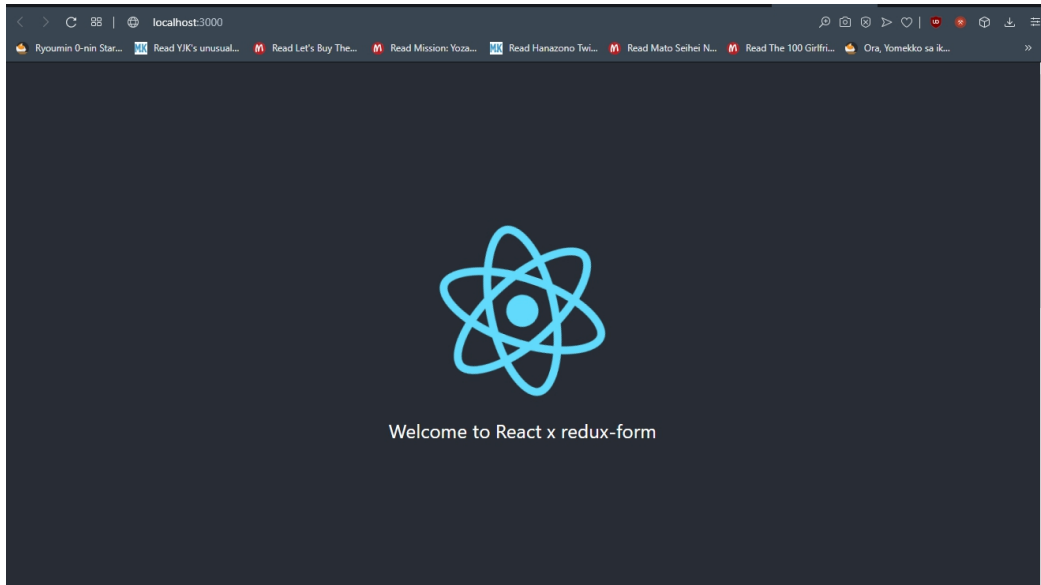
localhost:3000

Ryoumin 0-nin Star...
Read YJK's unusual...
Read Let's Buy The...
Read Mission: Yoza...
Read Hanazono Twi...
Read Mato Seihei N...
Read The 100 Girlfri...
Ora, Yomekko sa ik...

Welcome to React x redux-form